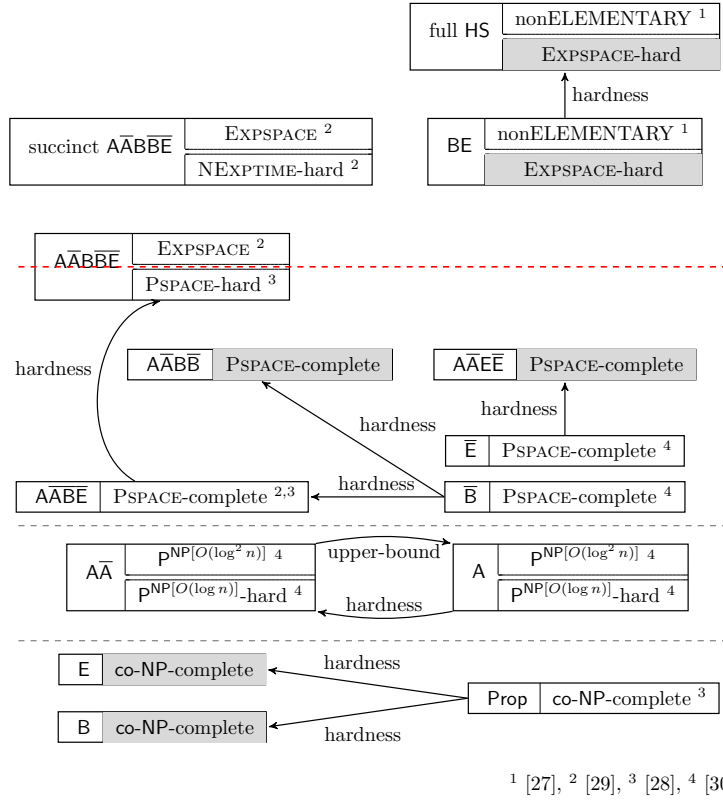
full HS | nonELEMENTARY $^1$
EXPSPACE-hard

hardness

succinct $\mathsf{A\bar{A}B\bar{B}\bar{E}}$ | EXPSPACE $^2$
NEXPTIME-hard $^2$

BE | nonELEMENTARY $^1$
EXPSPACE-hard

$\mathsf{A\bar{A}B\bar{B}\bar{E}}$ | EXPSPACE $^2$
PSPACE-hard $^3$

hardness

$\mathsf{A\bar{A}B\bar{B}}$ | PSPACE-complete

$\mathsf{A\bar{A}E\bar{E}}$ | PSPACE-complete

hardness

hardness

$\mathsf{\bar{E}}$ | PSPACE-complete $^4$

hardness

$\mathsf{A\bar{A}B\bar{E}}$ | PSPACE-complete $^{2,3}$

$\mathsf{\bar{B}}$ | PSPACE-complete $^4$

$\mathsf{A\bar{A}}$ | $\mathsf{P}^{\mathsf{NP}[O(\log^2 n)]}$ $^4$
$\mathsf{P}^{\mathsf{NP}[O(\log n)]}$-hard $^4$

upper-bound

hardness

A | $\mathsf{P}^{\mathsf{NP}[O(\log^2 n)]}$ $^4$
$\mathsf{P}^{\mathsf{NP}[O(\log n)]}$-hard $^4$

E | co-NP-complete

hardness

Prop | co-NP-complete $^3$

B | co-NP-complete

hardness

$^1$ [27], $^2$ [29], $^3$ [28], $^4$ [3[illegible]